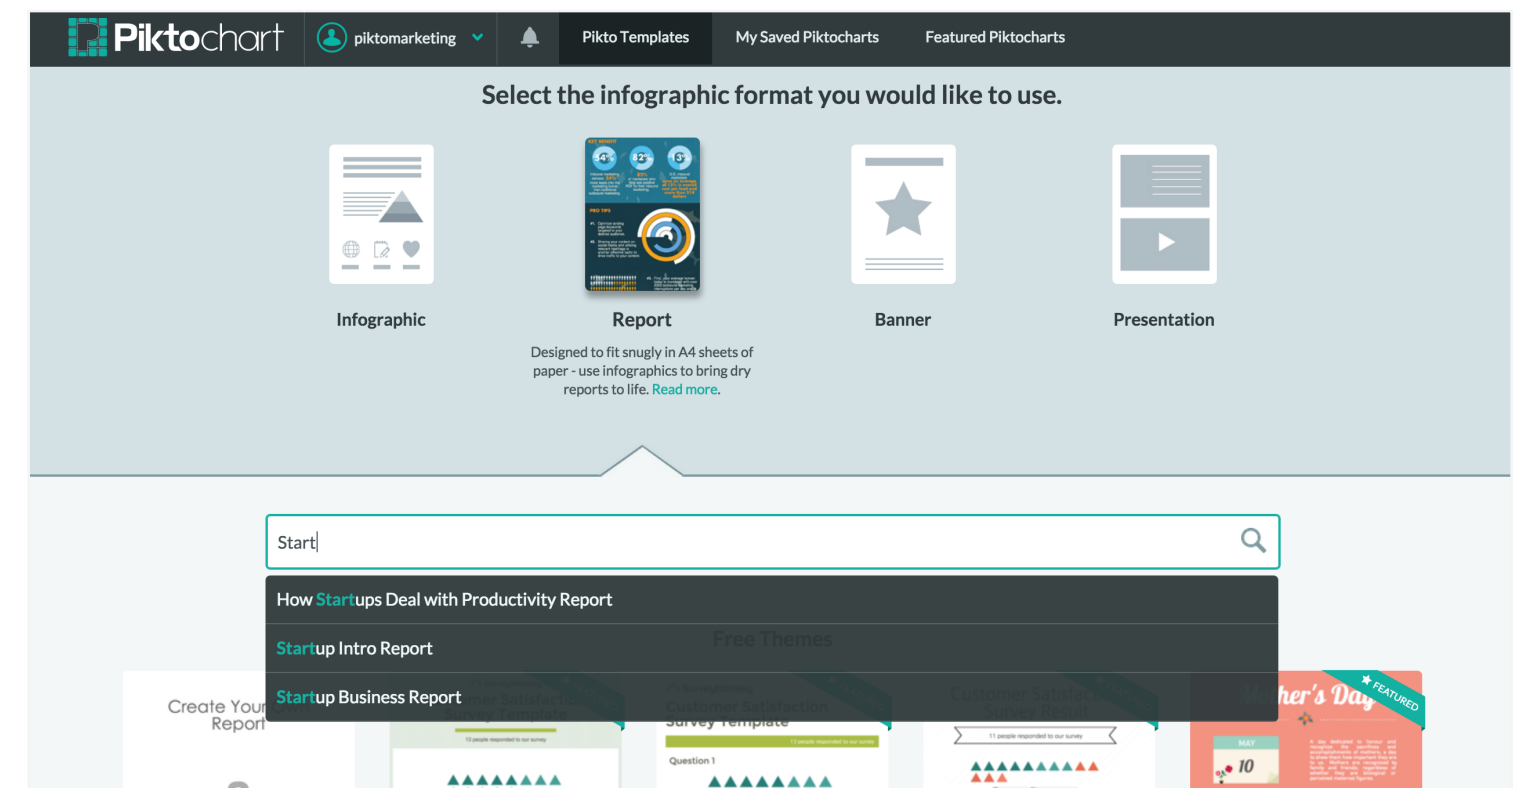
Piktochart piktomarketing Pikto Templates My Saved Piktocharts Featured Piktocharts

Select the infographic format you would like to use.

Infographic

Report

Designed to fit snugly in A4 sheets of paper - use infographics to bring dry reports to life. Read more.

Banner

Presentation

Start

How Startups Deal with Productivity Report

Startup Intro Report

Startup Business Report

Free Themes

Create Your Report

Customer Satisfaction Survey Template

Customer Satisfaction Survey Result

Mother's Day

FEATURED

Question 1

MAY 10